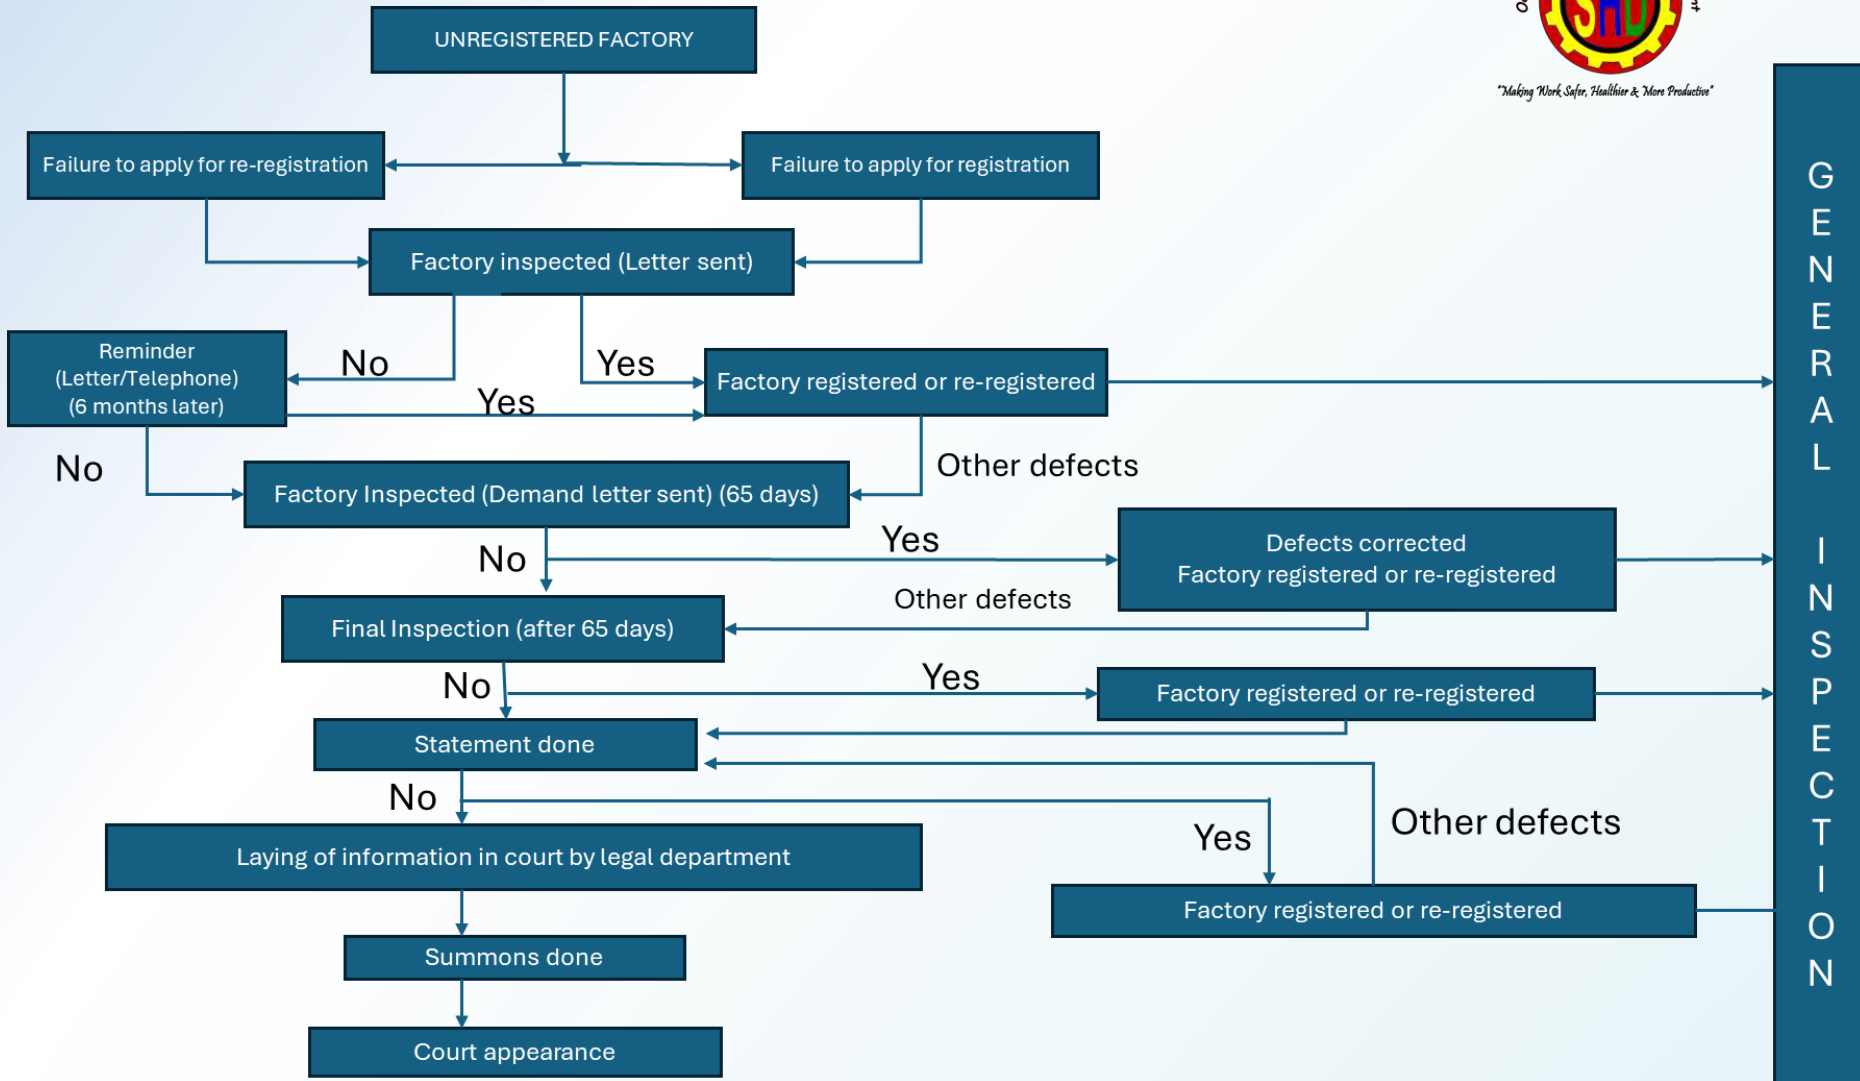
UNREGISTERED FACTORY

"Making Work Safer, Healthier & More Productive"

Failure to apply for re-registration

Failure to apply for registration

Factory inspected (Letter sent)

Reminder (Letter/Telephone) (6 months later)

No

Yes

Factory registered or re-registered

Yes

No

Other defects

Factory Inspected (Demand letter sent) (65 days)

Yes

Defects corrected Factory registered or re-registered

No

Other defects

Final Inspection (after 65 days)

No

Yes

Factory registered or re-registered

Statement done

No

Other defects

Yes

Laying of information in court by legal department

Factory registered or re-registered

Summons done

Court appearance

GENERAL INSPECTION